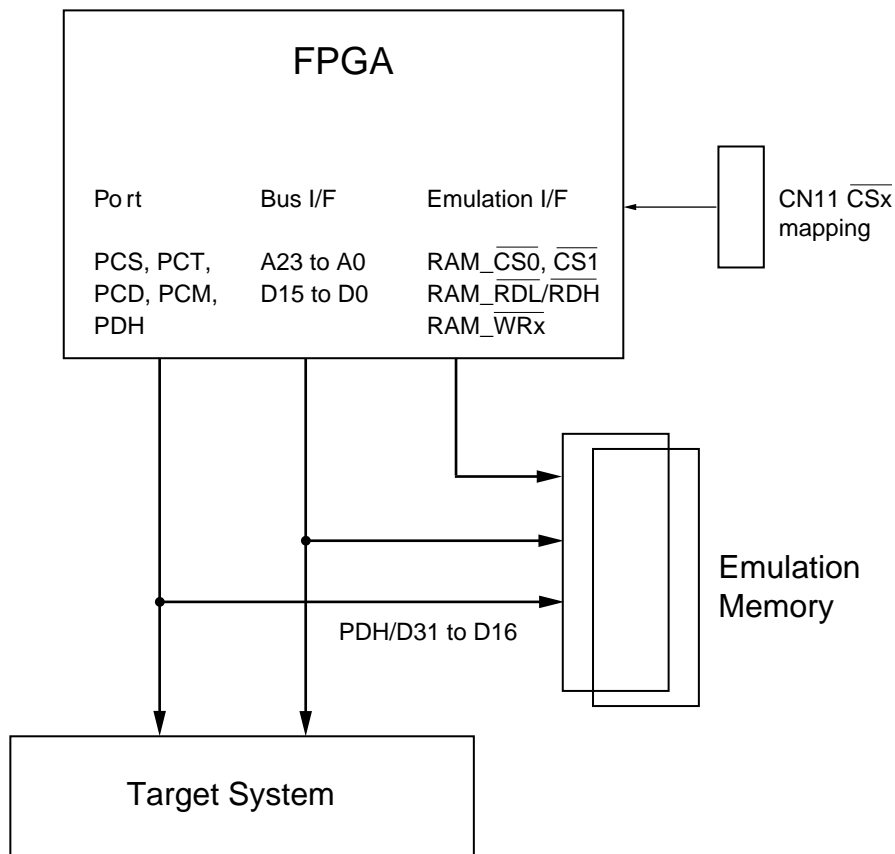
FPGA

Po rt

PCS, PCT, PCD, PCM, PDH

Bus I/F

A23 to A0
D15 to D0

Emulation I/F

RAM_$\overline{CS0}$, $\overline{CS1}$
RAM_$\overline{RDL}$/$\overline{RDH}$
RAM_$\overline{WRx}$

CN11 $\overline{CSx}$ mapping

PDH/D31 to D16

Emulation Memory

Target System